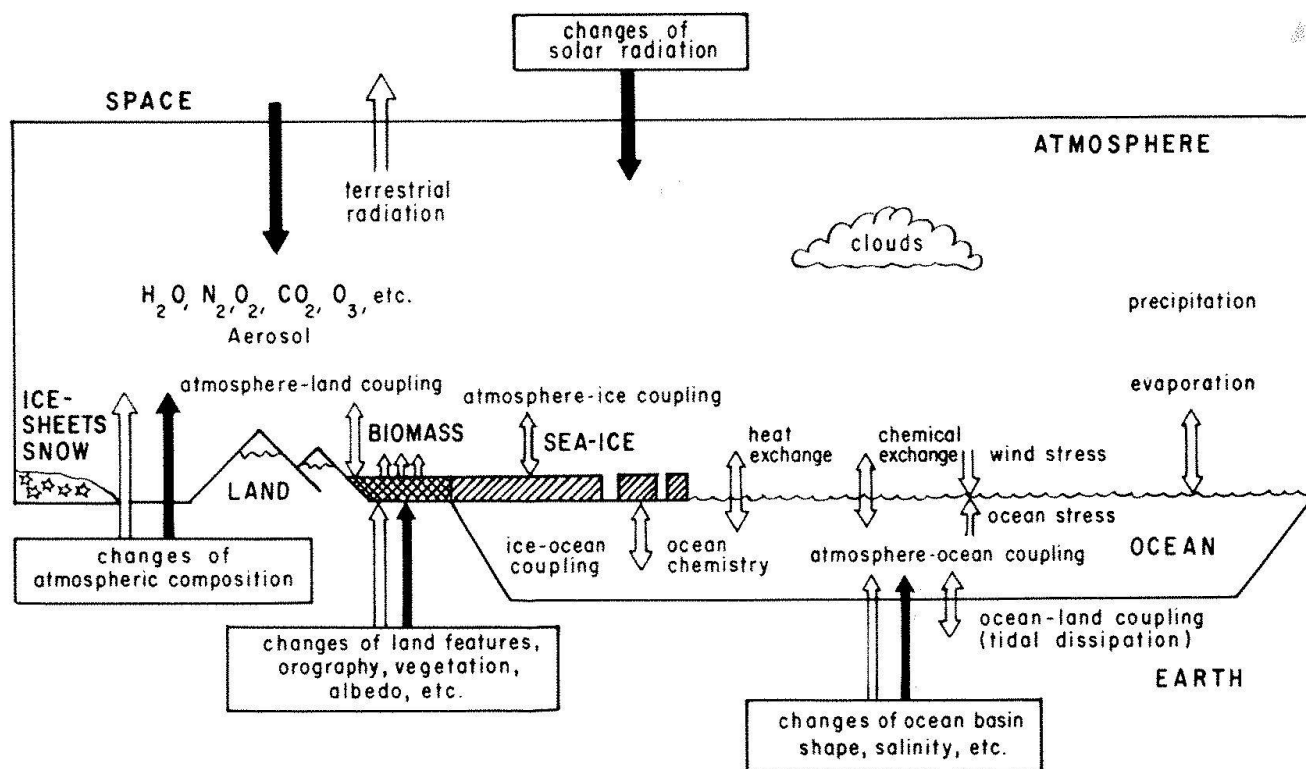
changes of solar radiation

SPACE

ATMOSPHERE

terrestrial radiation

clouds

$H_2O$, $N_2$, $O_2$, $CO_2$, $O_3$, etc.
Aerosol

precipitation

ICE-SHEETS SNOW

atmosphere-land coupling

atmosphere-ice coupling

evaporation

BIOMASS

SEA-ICE

heat exchange

chemical exchange

wind stress

LAND

ocean stress

ice-ocean coupling

ocean chemistry

atmosphere-ocean coupling

OCEAN

changes of atmospheric composition

ocean-land coupling (tidal dissipation)

changes of land features, orography, vegetation, albedo, etc.

EARTH

changes of ocean basin shape, salinity, etc.